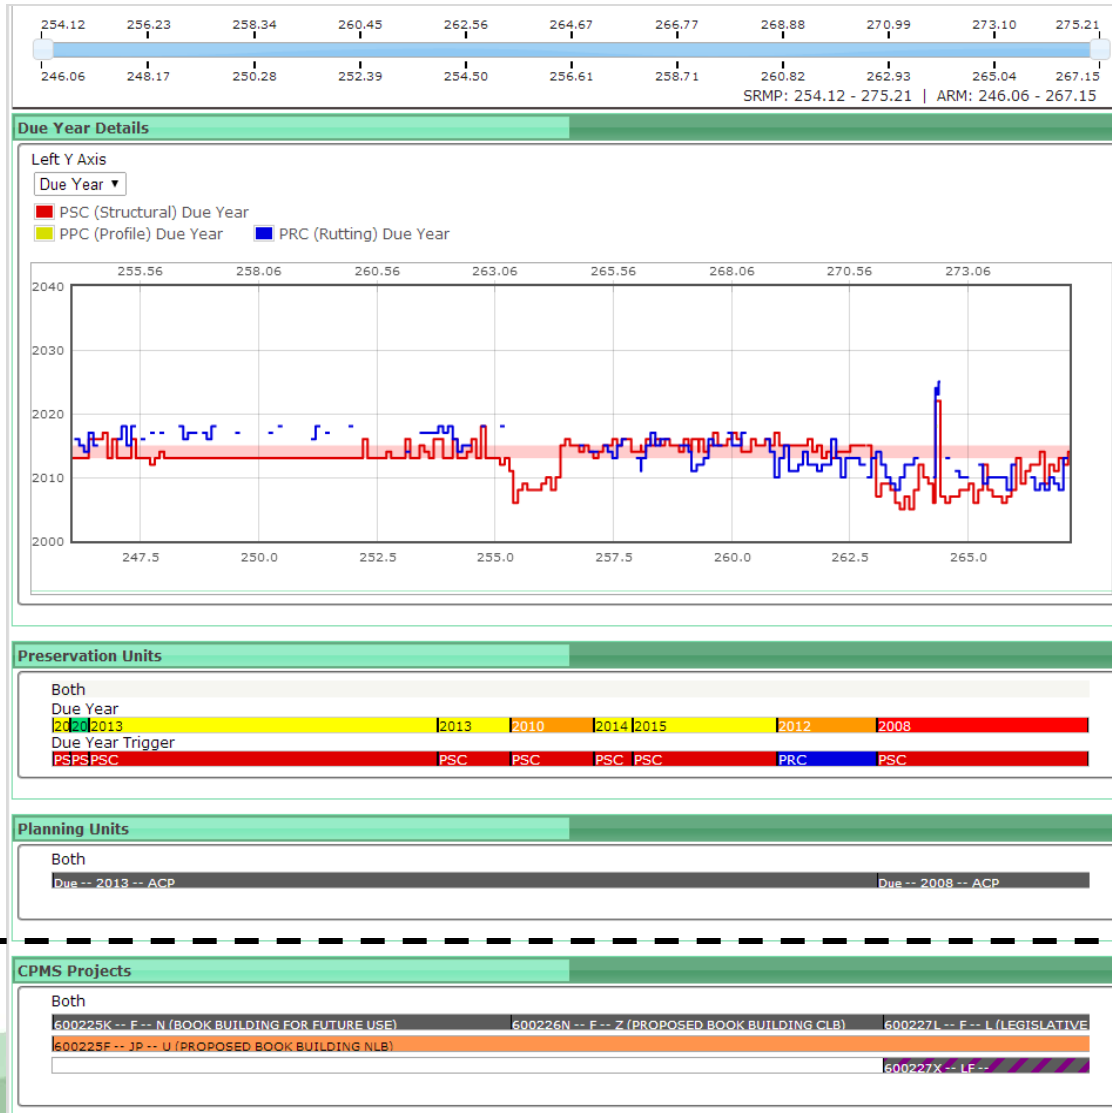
254.12 256.23 258.34 260.45 262.56 264.67 266.77 268.88 270.99 273.10 275.21

246.06 248.17 250.28 252.39 254.50 256.61 258.71 260.82 262.93 265.04 267.15

SRMP: 254.12 - 275.21 | ARM: 246.06 - 267.15

Due Year Details

Left Y Axis

Due Year ▾

PSC (Structural) Due Year

PPC (Profile) Due Year PRC (Rutting) Due Year

255.56 258.06 260.56 263.06 265.56 268.06 270.56 273.06

2040
2030
2020
2010
2000

247.5 250.0 252.5 255.0 257.5 260.0 262.5 265.0

Preservation Units

Both

Due Year

20 20 2013 2013 2010 2014 2015 2012 2008

Due Year Trigger

PS PS PSC PSC PSC PSC PSC PRC PSC

Planning Units

Both

Due -- 2013 -- ACP Due -- 2008 -- ACP

CPMS Projects

Both

600225K -- F -- N (BOOK BUILDING FOR FUTURE USE) 600226N -- F -- Z (PROPOSED BOOK BUILDING CLB) 600227L -- F -- L (LEGISLATIVE

600225F -- JP -- U (PROPOSED BOOK BUILDING NLB)

600227X -- LF --